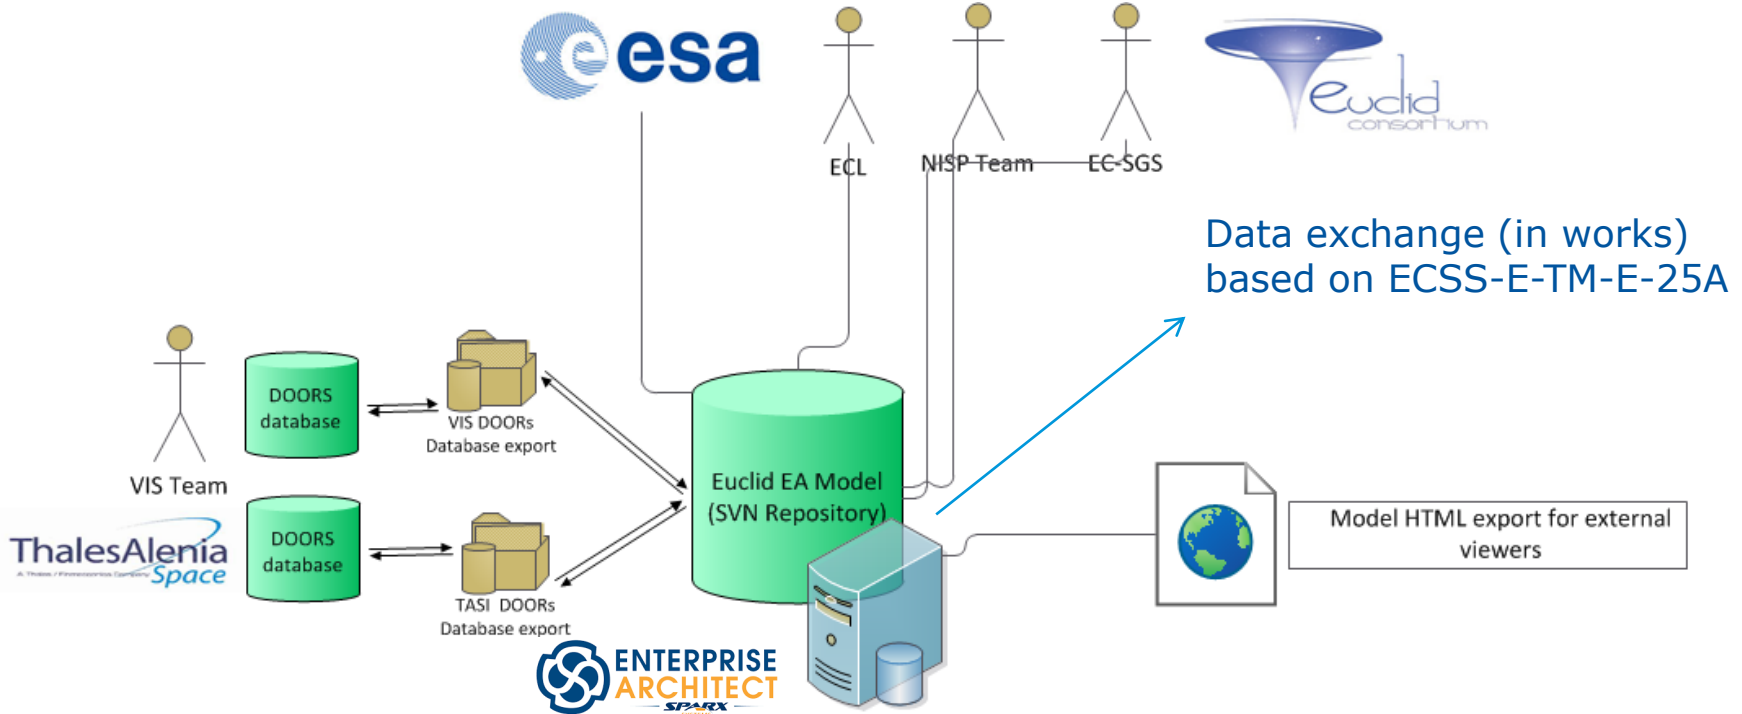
esa

ECL

NISP Team

EC-SGS

Euclid consortium

Data exchange (in works) based on ECSS-E-TM-E-25A

VIS Team

DOORS database

VIS DOORs Database export

ThalesAlenia
A Thales / Finmeccanica Company Space

DOORS database

TASI DOORs Database export

Euclid EA Model (SVN Repository)

Model HTML export for external viewers

ENTERPRISE ARCHITECT
SPARX